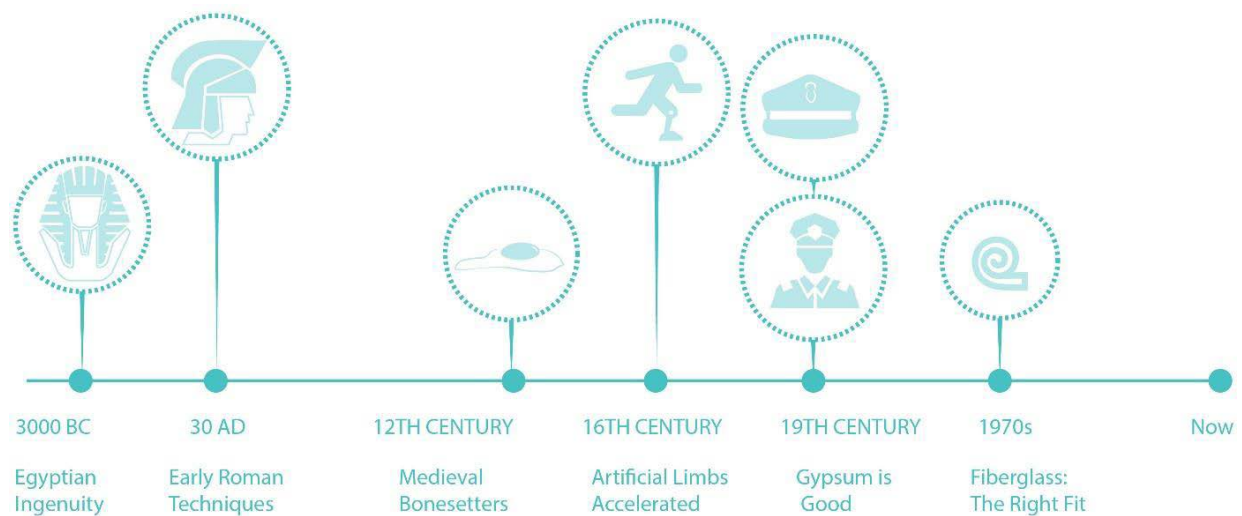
3000 BC
Egyptian Ingenuity

30 AD
Early Roman Techniques

12TH CENTURY
Medieval Bonesetters

16TH CENTURY
Artificial Limbs Accelerated

19TH CENTURY
Gypsum is Good

1970s
Fiberglass: The Right Fit

Now